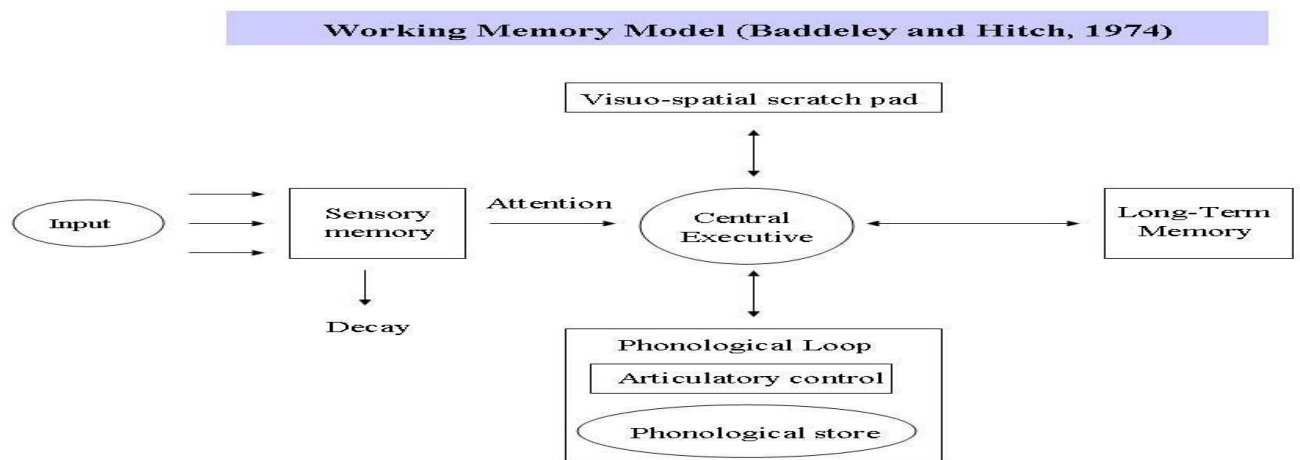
Working Memory Model (Baddeley and Hitch, 1974)

Visuo-spatial scratch pad

Input

Sensory memory

Attention

Central Executive

Long-Term Memory

Decay

Phonological Loop

Articulatory control

Phonological store